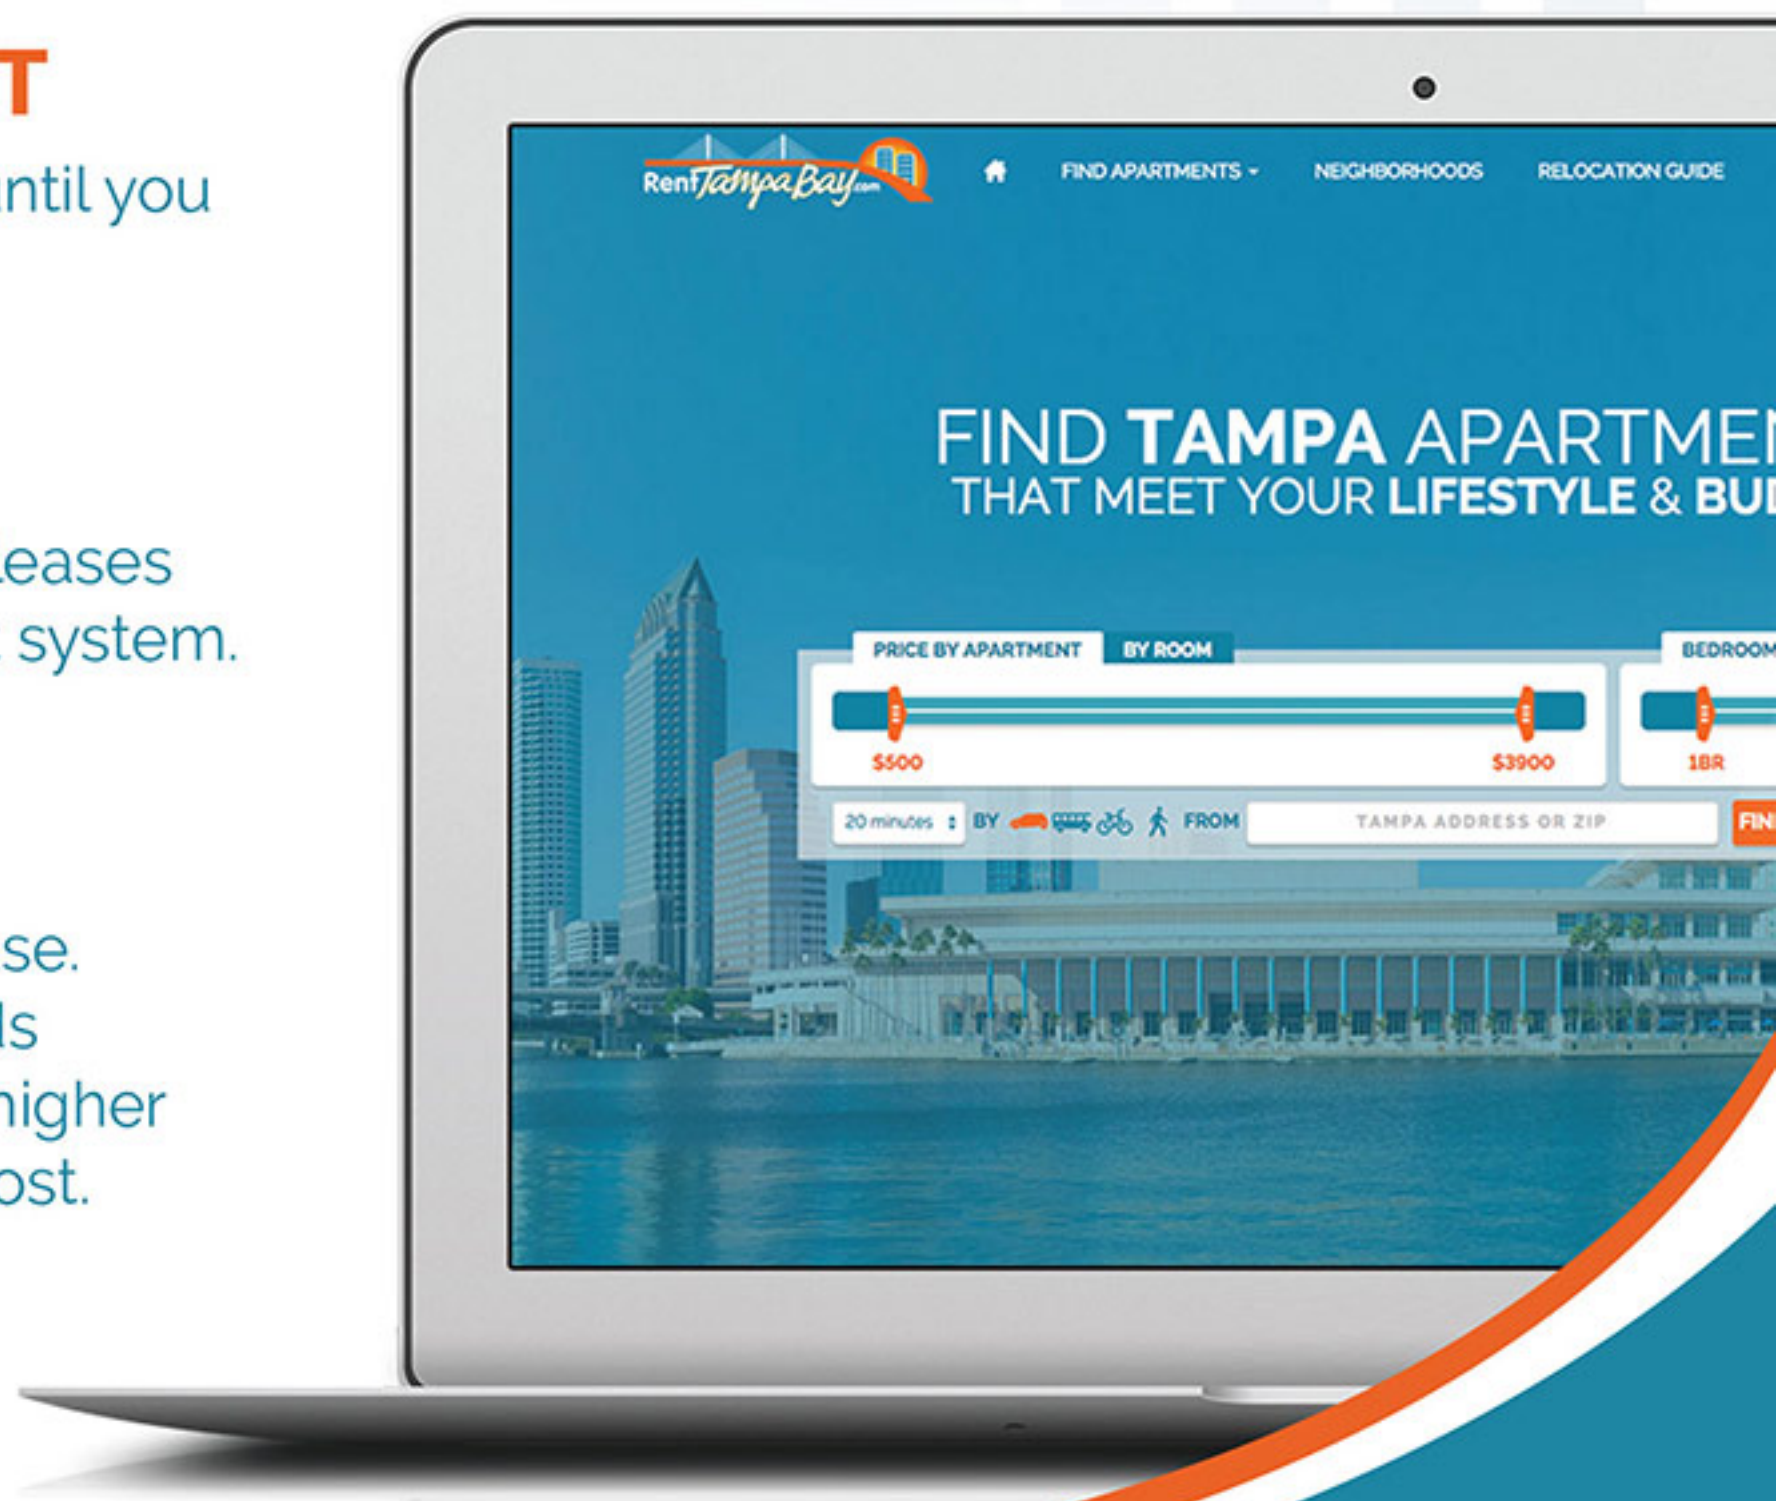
T

ntil you

eases
system.

se.
ls
higher
ost.

RentTampaBay.com

FIND APARTMENTS ▾ NEIGHBORHOODS RELOCATION GUIDE

FIND TAMPA APARTMEN
THAT MEET YOUR LIFESTYLE & BU

PRICE BY APARTMENT BY ROOM

$500 $3900

BEDROOM

1BR

20 minutes BY FROM TAMPA ADDRESS OR ZIP FIN